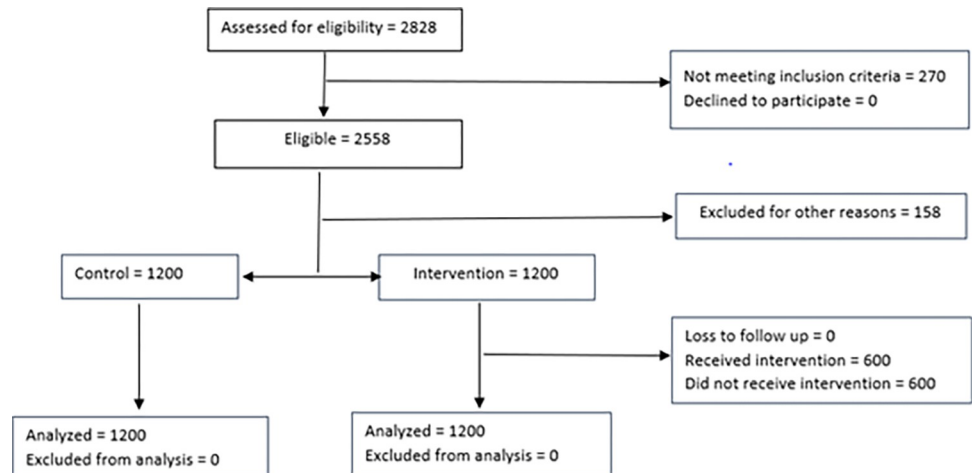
Assessed for eligibility = 2828

Not meeting inclusion criteria = 270
Declined to participate = 0

Eligible = 2558

Excluded for other reasons = 158

Control = 1200

Intervention = 1200

Loss to follow up = 0
Received intervention = 600
Did not receive intervention = 600

Analyzed = 1200
Excluded from analysis = 0

Analyzed = 1200
Excluded from analysis = 0